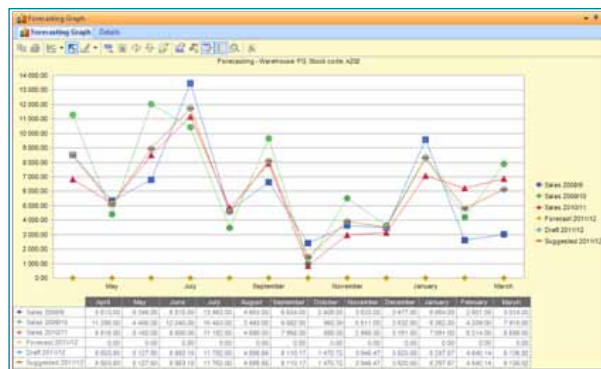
Forecasting Graph

Forecasting Graph | Details

Forecasting - Warehouse: FG Stock code: A202

14 000.00
13 000.00
12 000.00
11 000.00
10 000.00
9 000.00
8 000.00
7 000.00
6 000.00
5 000.00
4 000.00
3 000.00
2 000.00
1 000.00
0.00

May
July
September
November
January
March

Sales 2008/9
Sales 2009/10
Sales 2010/11
Forecast 2011/12
Draft 2011/12
Suggested 2011/12

| | April | May | June | July | August | September | October | November | December | January | February | March |
|---|---|---|---|---|---|---|---|---|---|---|---|---|
| Sales 2008/9 | 8 510.00 | 6 395.00 | 6 510.00 | 13 860.00 | 4 655.00 | 6 624.00 | 2 400.00 | 3 533.00 | 3 477.00 | 9 464.00 | 2 601.00 | 3 014.00 |
| Sales 2009/10 | 11 295.00 | 4 466.00 | 12 040.00 | 10 463.00 | 3 480.00 | 9 662.00 | 962.00 | 5 511.00 | 3 632.00 | 8 362.00 | 4 209.00 | 7 916.00 |
| Sales 2010/11 | 6 816.00 | 6 160.00 | 8 600.00 | 11 132.00 | 4 680.00 | 7 960.00 | 660.00 | 2 946.00 | 3 151.00 | 7 091.00 | 6 214.00 | 6 888.00 |
| Forecast 2011/12 | 0.00 | 0.00 | 0.00 | 0.00 | 0.00 | 0.00 | 0.00 | 0.00 | 0.00 | 0.00 | 0.00 | 0.00 |
| Draft 2011/12 | 8 603.80 | 6 127.80 | 8 863.10 | 11 793.00 | 4 598.60 | 8 110.17 | 1 470.72 | 3 946.47 | 3 620.00 | 8 297.67 | 4 640.14 | 6 136.82 |
| Suggested 2011/12 | 8 603.80 | 6 127.80 | 8 863.10 | 11 793.00 | 4 598.60 | 8 110.17 | 1 470.72 | 3 946.47 | 3 620.00 | 8 297.67 | 4 640.14 | 6 136.82 |